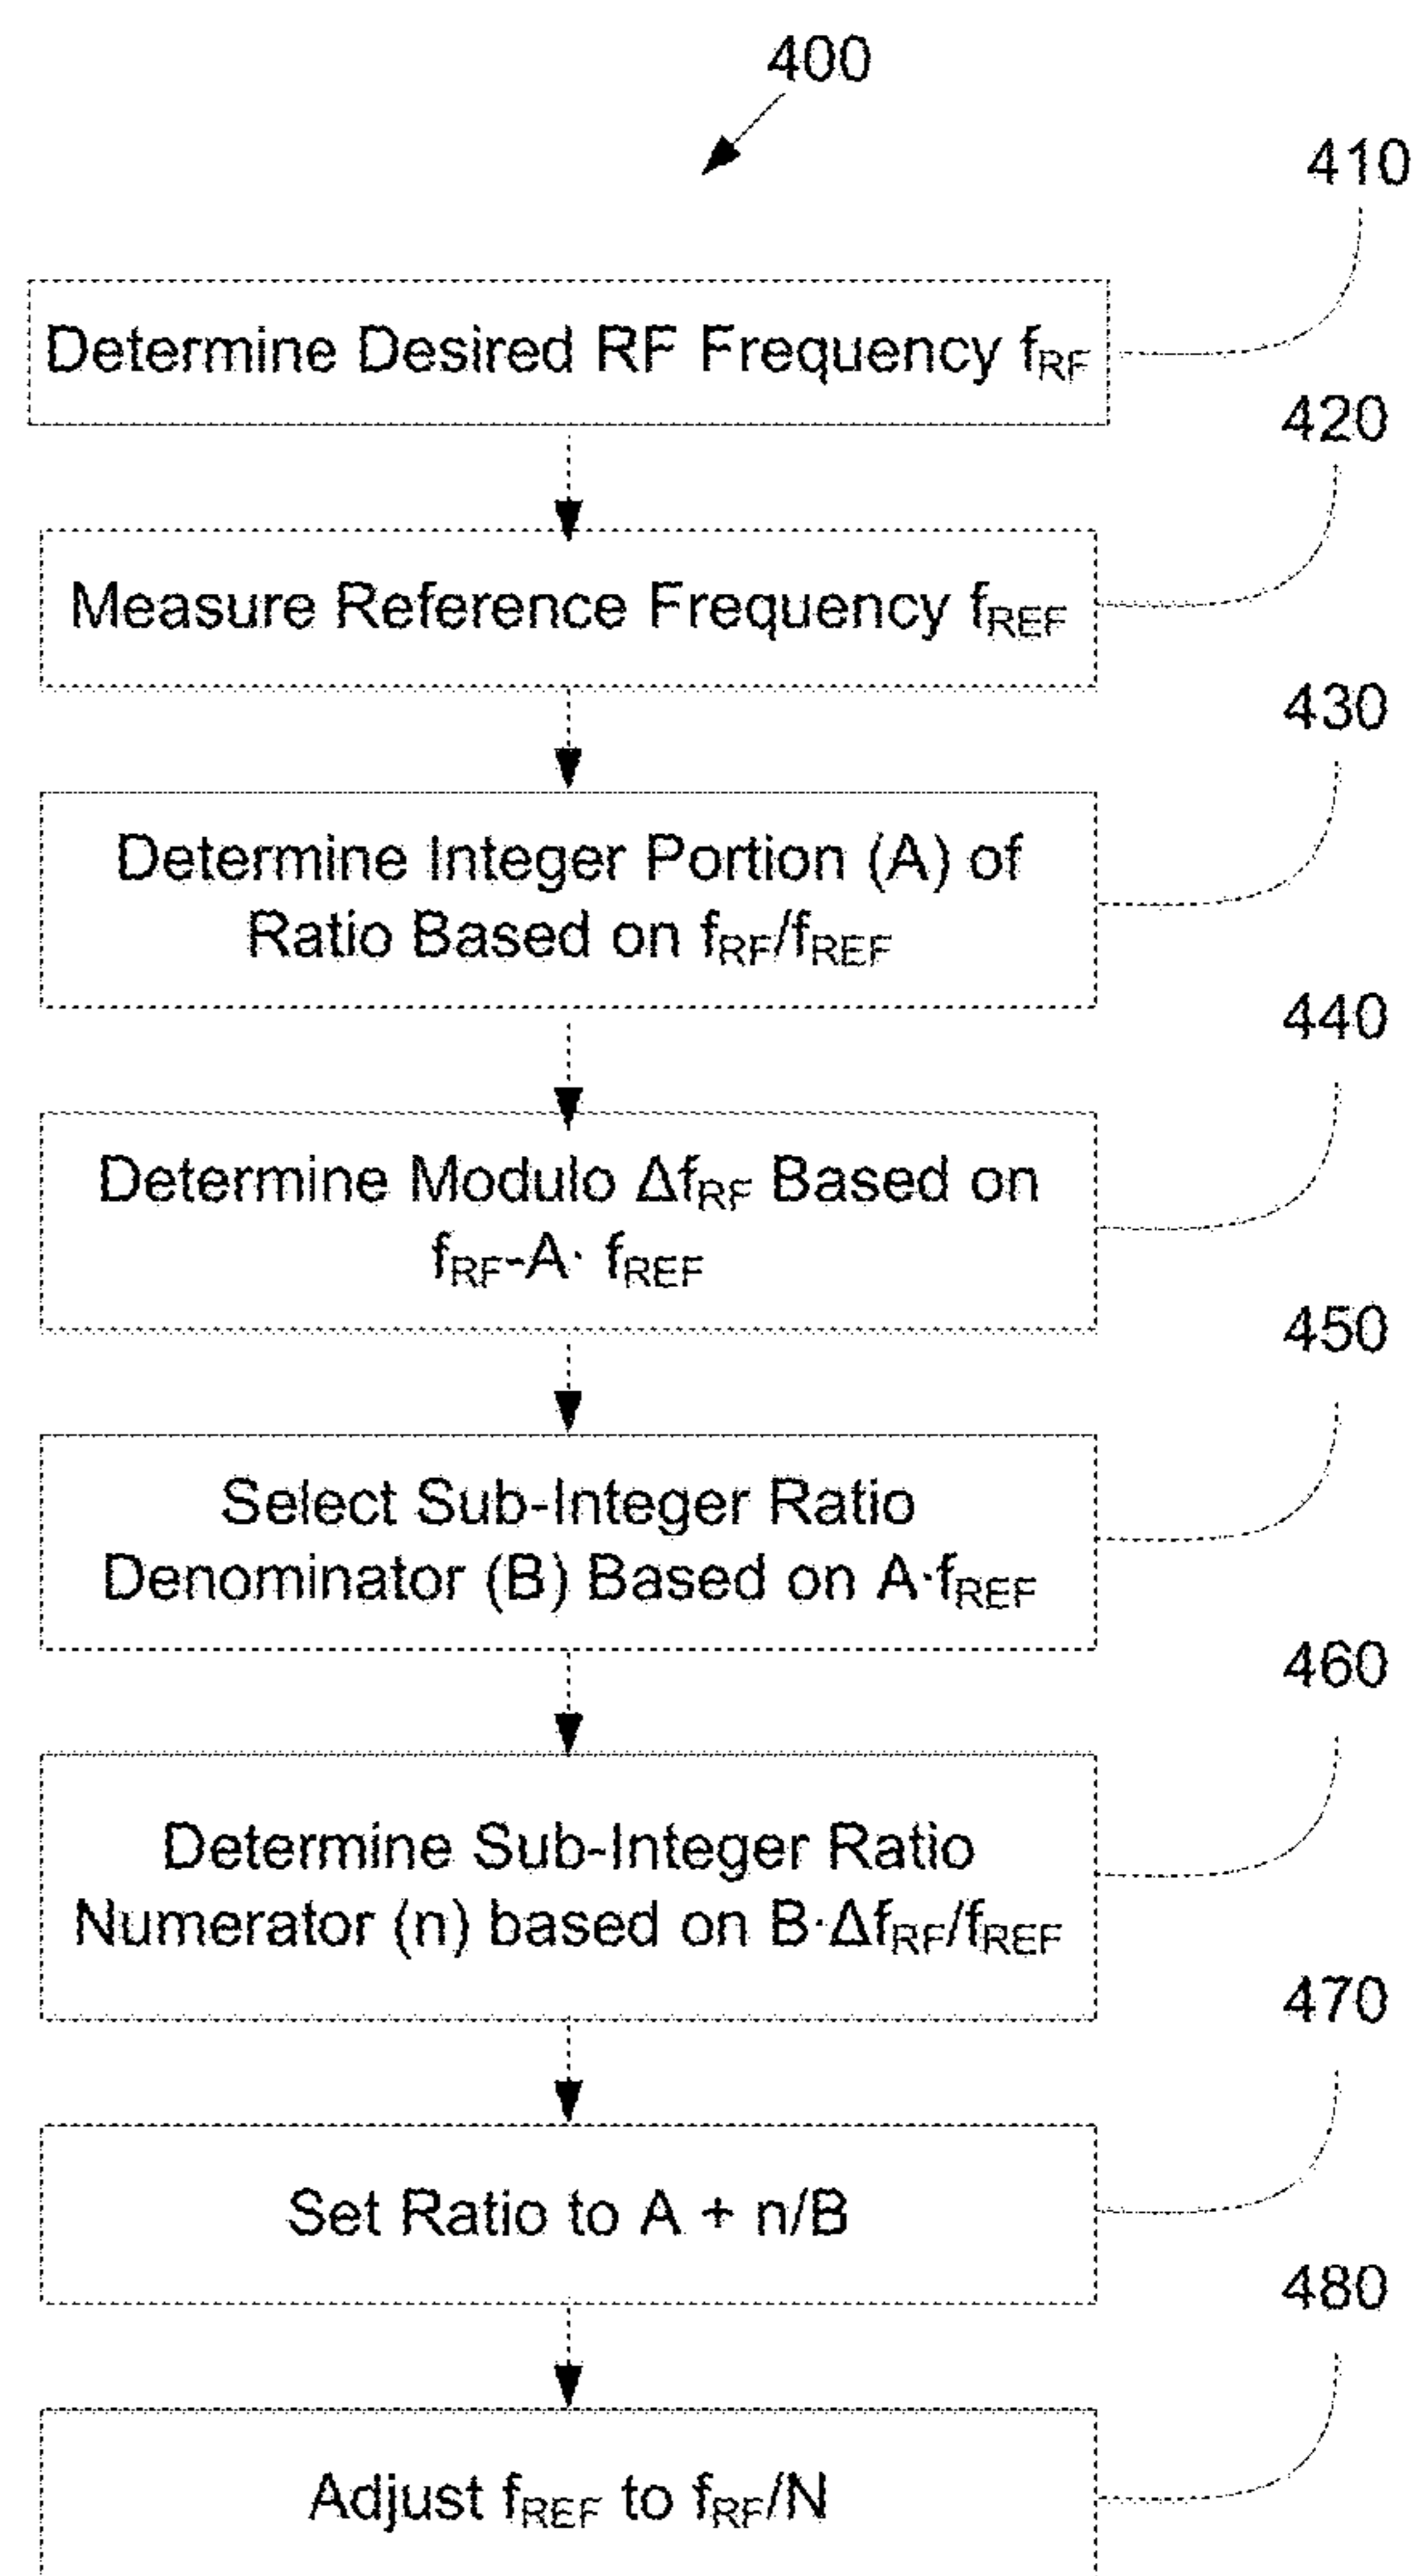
400

410

Determine Desired RF Frequency $f_{RF}$

420

Measure Reference Frequency $f_{REF}$

430

Determine Integer Portion (A) of Ratio Based on $f_{RF}/f_{REF}$

440

Determine Modulo $\Delta f_{RF}$ Based on $f_{RF}$-A· $f_{REF}$

450

Select Sub-Integer Ratio Denominator (B) Based on A·$f_{REF}$

460

Determine Sub-Integer Ratio Numerator (n) based on B·$\Delta f_{RF}/f_{REF}$

470

Set Ratio to A + n/B

480

Adjust $f_{REF}$ to $f_{RF}$/N